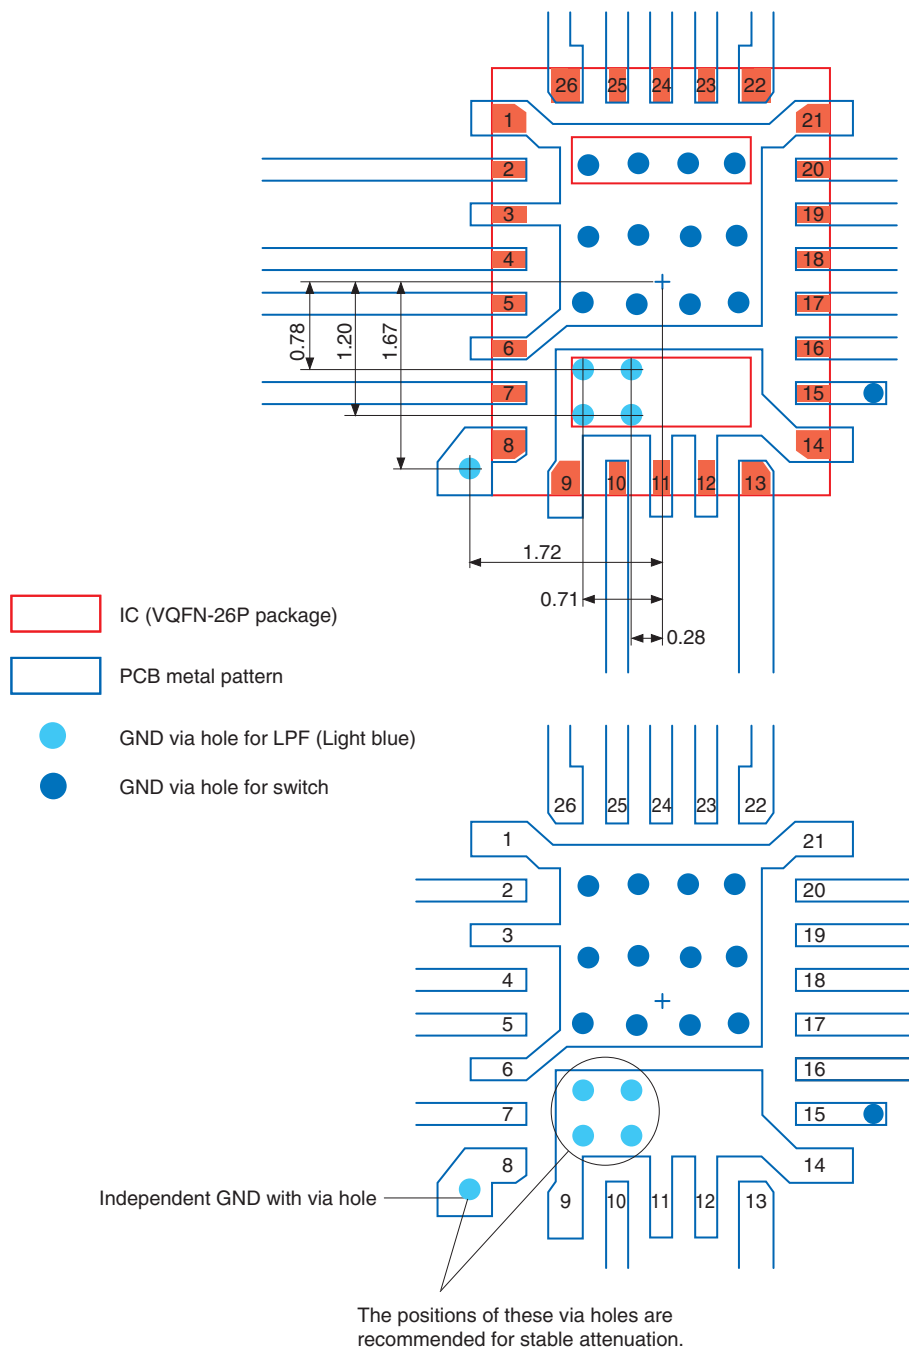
26 25 24 23 22
1 21
2 20
3 19
4 18
5 17
6 16
7 15
8 14
9 10 11 12 13

0.78
1.20
1.67
1.72
0.71
0.28

IC (VQFN-26P package)

PCB metal pattern

GND via hole for LPF (Light blue)

GND via hole for switch

26 25 24 23 22
1 21
2 20
3 19
4 18
5 17
6 16
7 15
8 14
9 10 11 12 13

Independent GND with via hole

The positions of these via holes are recommended for stable attenuation.